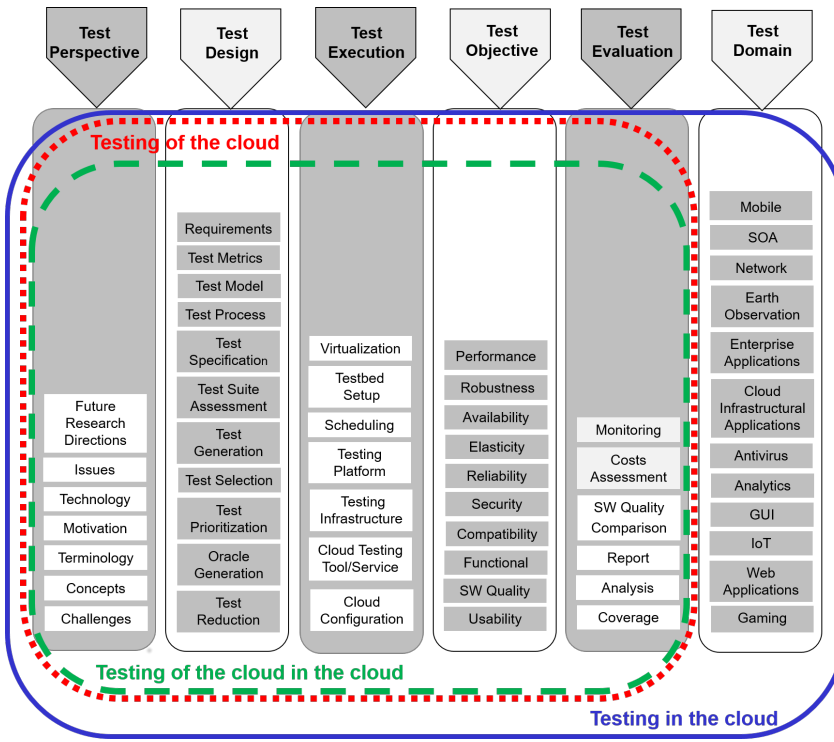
Test Perspective

Test Design

Test Execution

Test Objective

Test Evaluation

Test Domain

Testing of the cloud

Future Research Directions
Issues
Technology
Motivation
Terminology
Concepts
Challenges

Requirements
Test Metrics
Test Model
Test Process
Test Specification
Test Suite Assessment
Test Generation
Test Selection
Test Prioritization
Oracle Generation
Test Reduction

Virtualization
Testbed Setup
Scheduling
Testing Platform
Testing Infrastructure
Cloud Testing Tool/Service
Cloud Configuration

Performance
Robustness
Availability
Elasticity
Reliability
Security
Compatibility
Functional
SW Quality
Usability

Monitoring
Costs Assessment
SW Quality Comparison
Report
Analysis
Coverage

Mobile
SOA
Network
Earth Observation
Enterprise Applications
Cloud Infrastructural Applications
Antivirus
Analytics
GUI
IoT
Web Applications
Gaming

Testing of the cloud in the cloud

Testing in the cloud